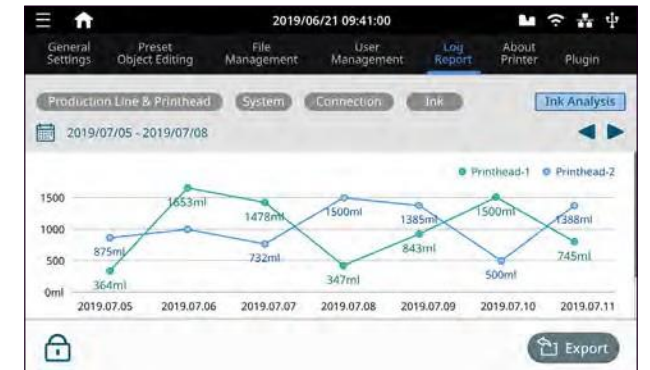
2019/06/21 09:41:00

General Settings
Preset Object Editing
File Management
User Management
Log Report
About Printer
Plugin

Production Line & Printhead
System
Connection
Ink
Ink Analysis

2019/07/05 - 2019/07/08

Printhead-1
Printhead-2

1500
1000
500
0ml

875ml
364ml
1653ml
1478ml
732ml
1500ml
347ml
1385ml
843ml
1500ml
500ml
1388ml
745ml

2019.07.05
2019.07.06
2019.07.07
2019.07.08
2019.07.09
2019.07.10
2019.07.11

Export